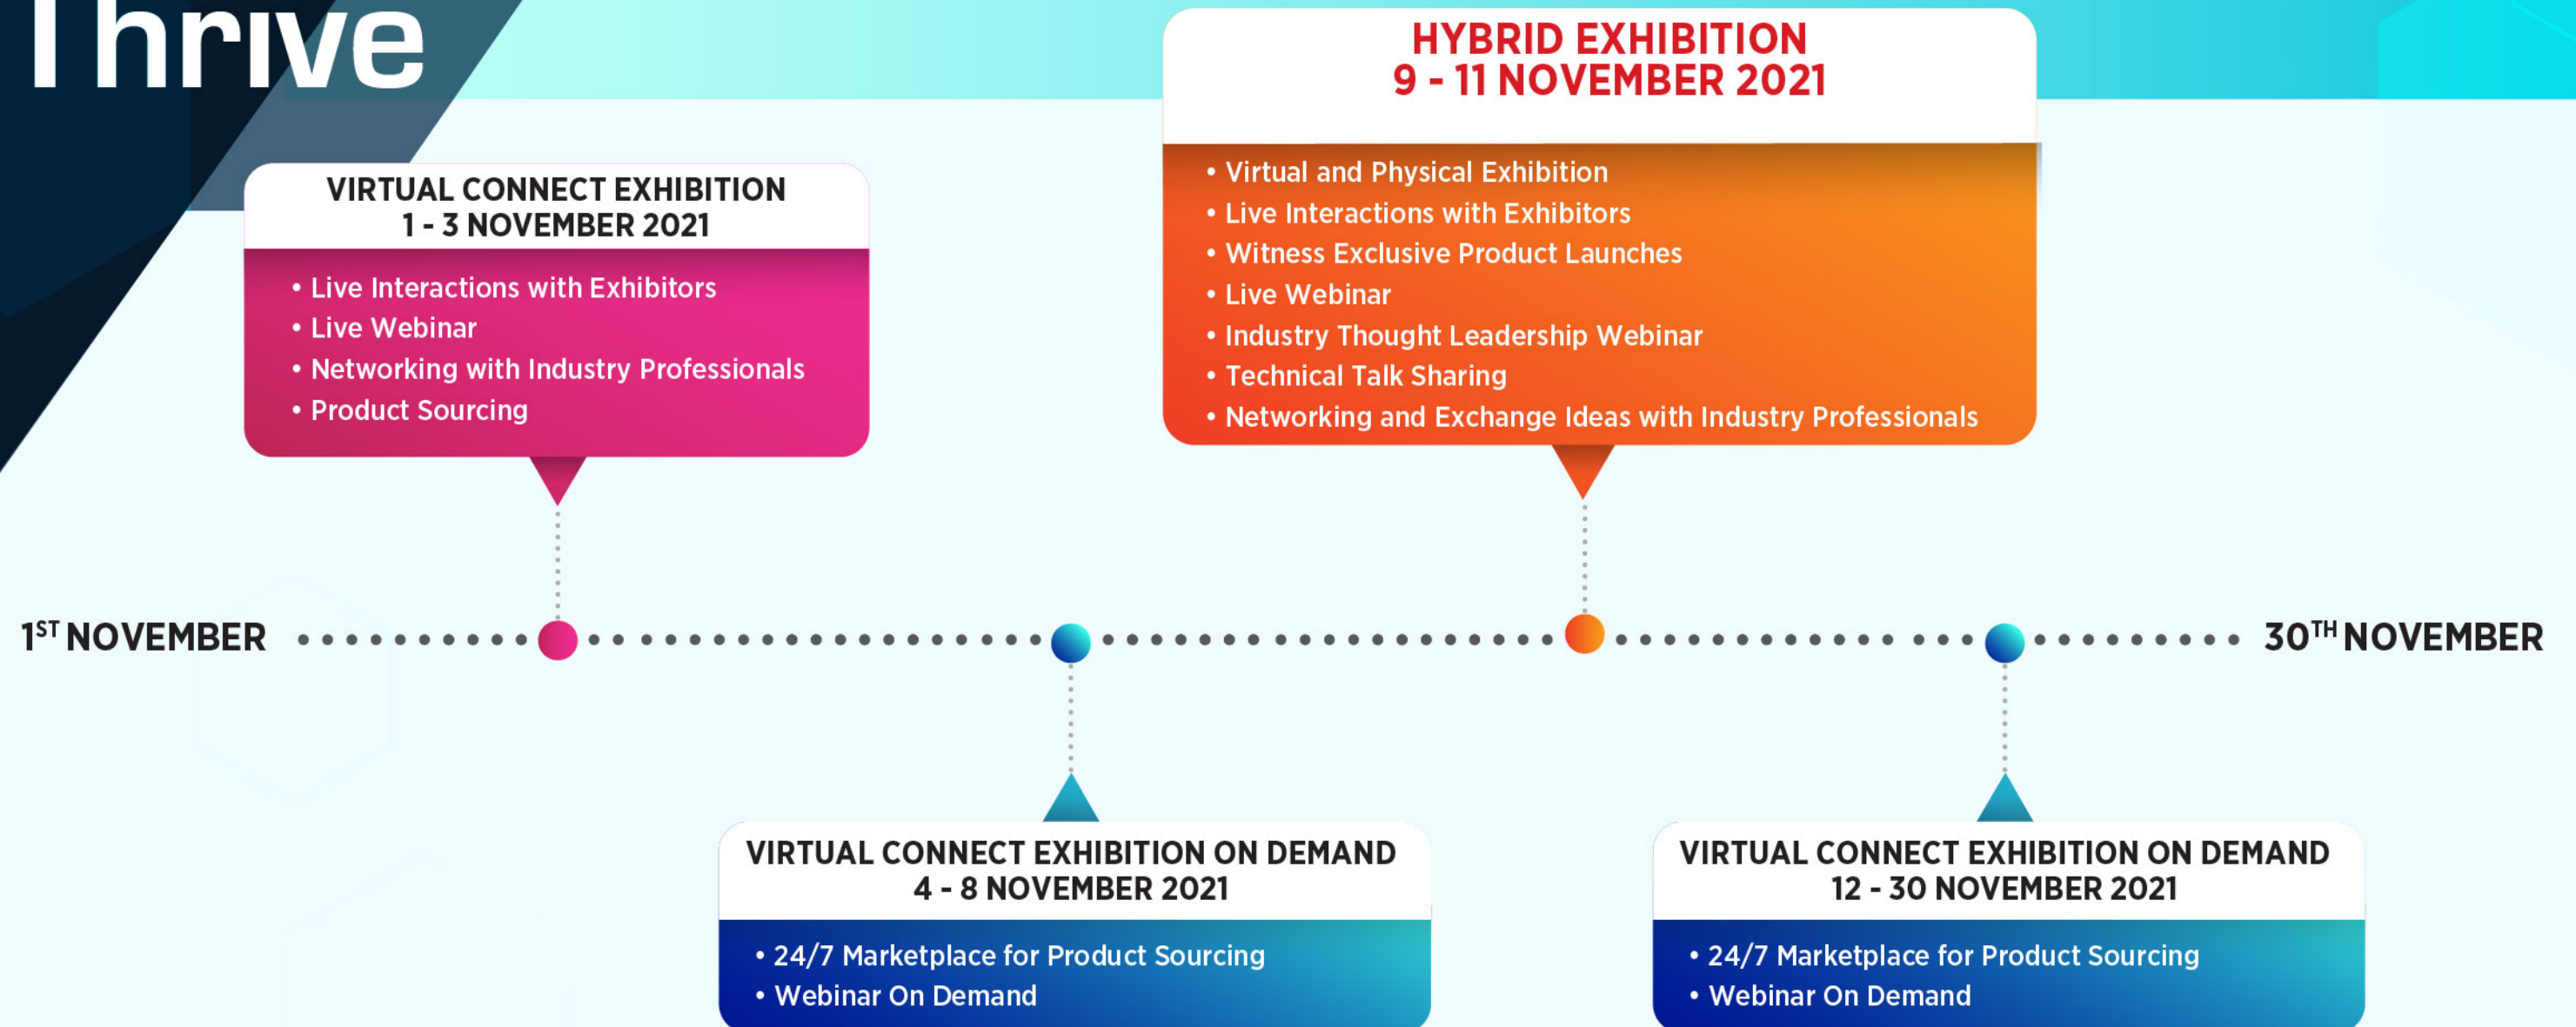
Thrive

VIRTUAL CONNECT EXHIBITION
1 - 3 NOVEMBER 2021

• Live Interactions with Exhibitors
• Live Webinar
• Networking with Industry Professionals
• Product Sourcing

HYBRID EXHIBITION
9 - 11 NOVEMBER 2021

• Virtual and Physical Exhibition
• Live Interactions with Exhibitors
• Witness Exclusive Product Launches
• Live Webinar
• Industry Thought Leadership Webinar
• Technical Talk Sharing
• Networking and Exchange Ideas with Industry Professionals

1$^{ST}$ NOVEMBER

30$^{TH}$ NOVEMBER

VIRTUAL CONNECT EXHIBITION ON DEMAND
4 - 8 NOVEMBER 2021

• 24/7 Marketplace for Product Sourcing
• Webinar On Demand

VIRTUAL CONNECT EXHIBITION ON DEMAND
12 - 30 NOVEMBER 2021

• 24/7 Marketplace for Product Sourcing
• Webinar On Demand